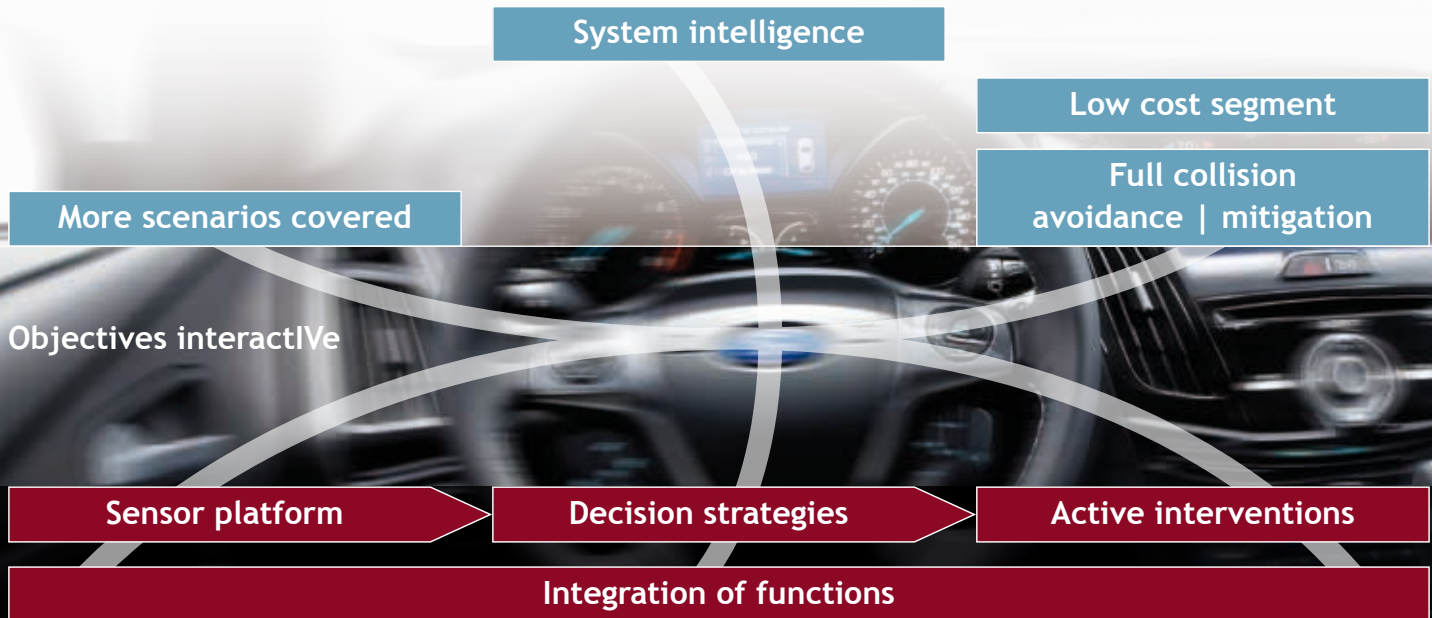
System intelligence

Low cost segment

Full collision avoidance | mitigation

More scenarios covered

Objectives interactIVe

Sensor platform

Decision strategies

Active interventions

Integration of functions